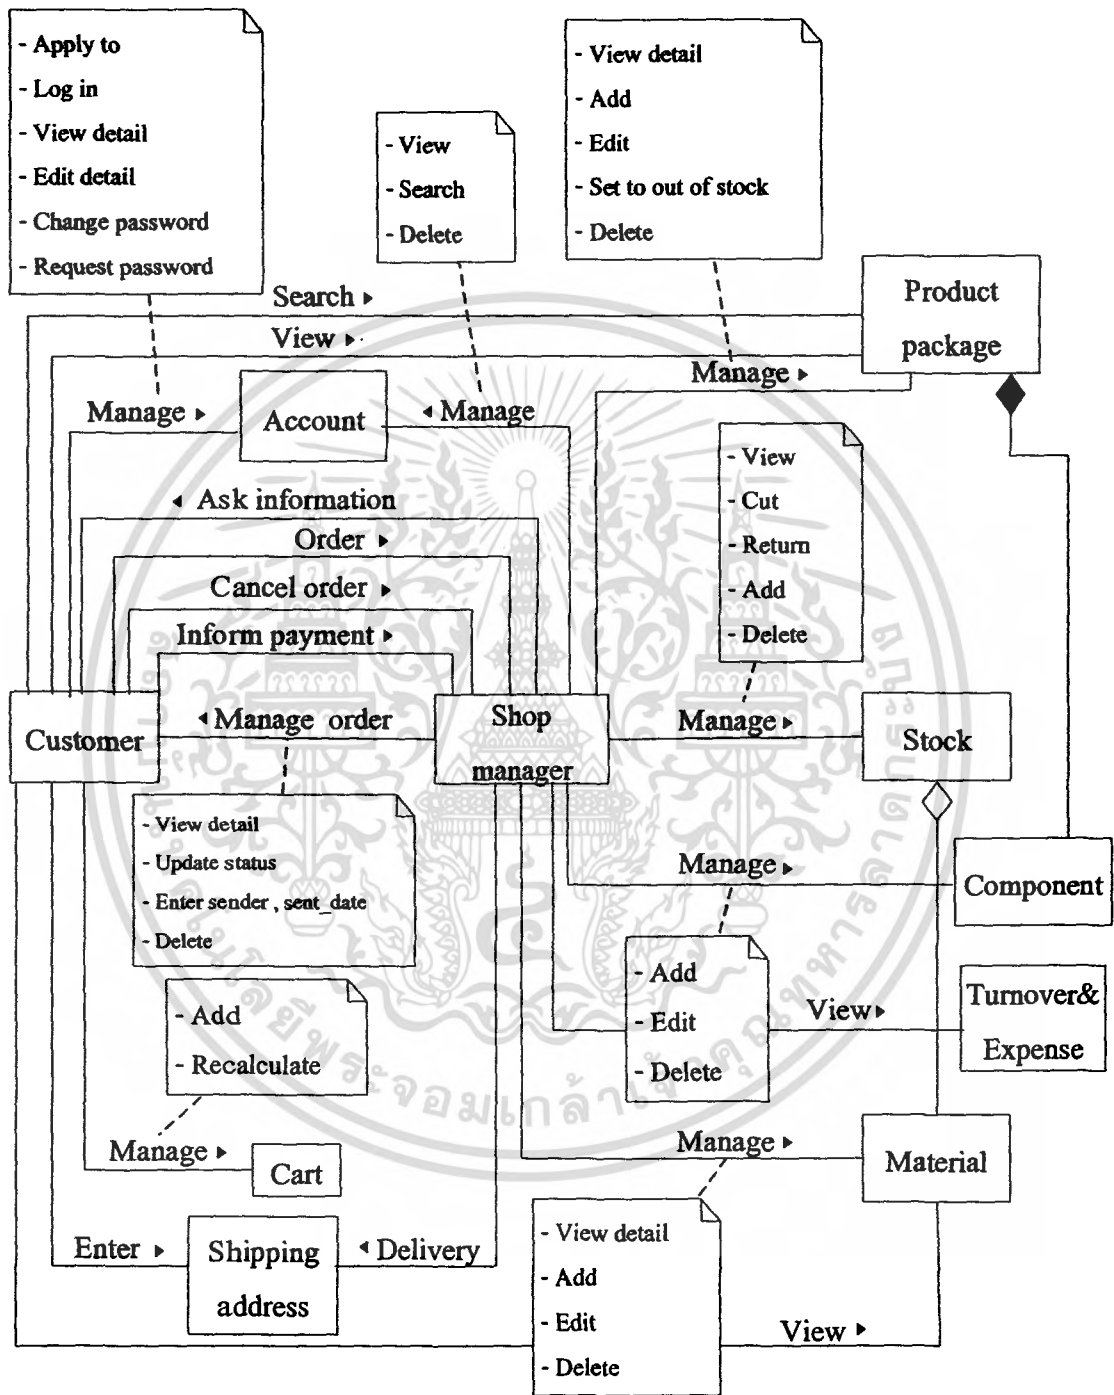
- Apply to
- Log in
- View detail
- Edit detail
- Change password
- Request password

- View
- Search
- Delete

- View detail
- Add
- Edit
- Set to out of stock
- Delete

Search ▸
View ▸
Product package
Manage ▸
Manage ▸
Account
◂ Manage

- View
- Cut
- Return
- Add
- Delete

◂ Ask information
Order ▸
Cancel order ▸
Inform payment ▸
Customer
◂ Manage order
Shop manager
Manage ▸
Stock

- View detail
- Update status
- Enter sender , sent_date
- Delete

Manage ▸
Component

- Add
- Recalculate

- Add
- Edit
- Delete

View ▸
Turnover& Expense

Manage ▸
Cart
Manage ▸
Material
Enter ▸
Shipping address
◂ Delivery

- View detail
- Add
- Edit
- Delete

View ▸